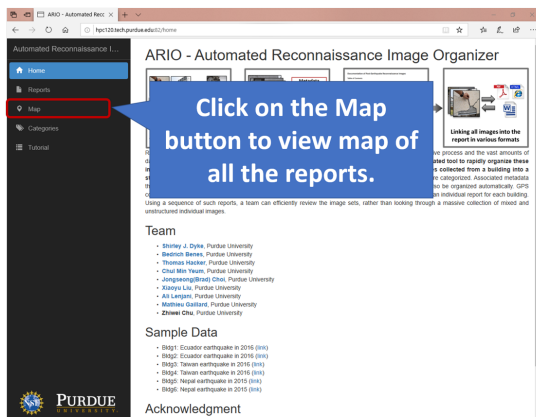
ARIO - Automated Recc ×

hpc120.tech.purdue.edu:82/home

Automated Reconnaissance I...

Home

Reports

Map

Categories

Tutorial

ARIO - Automated Reconnaissance Image Organizer

Metadata

Linking all images into the report in various formats

Click on the Map button to view map of all the reports.

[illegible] ve process and the vast amounts of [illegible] ated tool to rapidly organize these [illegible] s collected from a building into a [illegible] e categorized. Associated metadata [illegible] so be organized automatically. GPS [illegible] an individual report for each building. Using a sequence of such reports, a team can efficiently review the image sets, rather than looking through a massive collection of mixed and unstructured individual images.

Team

• Shirley J. Dyke, Purdue University
• Bedrich Benes, Purdue University
• Thomas Hacker, Purdue University
• Chul Min Yeum, Purdue University
• Jongseong(Brad) Choi, Purdue University
• Xiaoyu Liu, Purdue University
• Ali Lenjani, Purdue University
• Mathieu Gaillard, Purdue University
• Zhiwei Chu, Purdue University

Sample Data

• Bldg1: Ecuador earthquake in 2016 (link)
• Bldg2: Ecuador earthquake in 2016 (link)
• Bldg3: Taiwan earthquake in 2016 (link)
• Bldg4: Taiwan earthquake in 2016 (link)
• Bldg5: Nepal earthquake in 2015 (link)
• Bldg6: Nepal earthquake in 2015 (link)

Acknowledgment

PURDUE UNIVERSITY